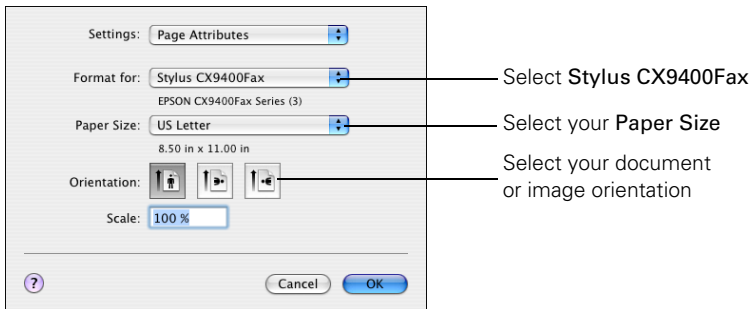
Settings: Page Attributes

Format for: Stylus CX9400Fax

EPSON CX9400Fax Series (3)

Paper Size: US Letter

8.50 in x 11.00 in

Orientation:

Scale: 100 %

?

Cancel OK

Select Stylus CX9400Fax

Select your Paper Size

Select your document or image orientation